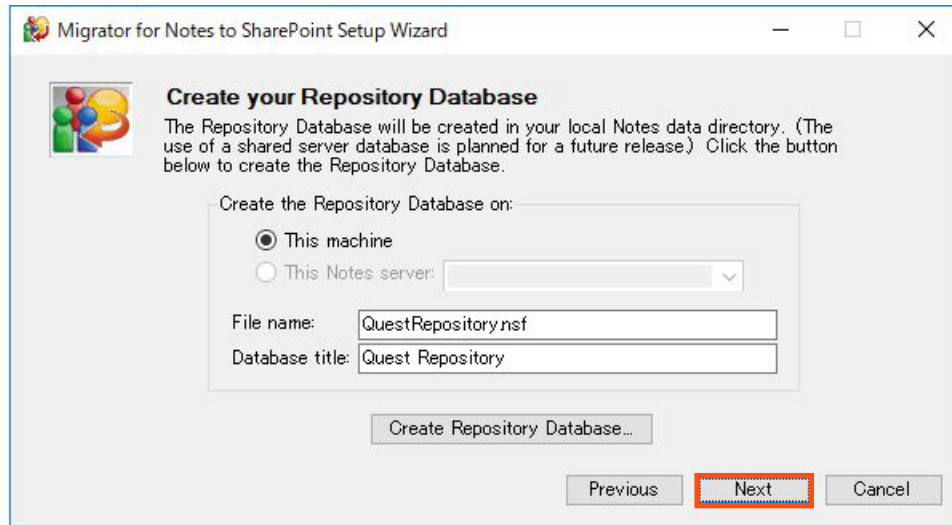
Migrator for Notes to SharePoint Setup Wizard

Create your Repository Database

The Repository Database will be created in your local Notes data directory. (The use of a shared server database is planned for a future release.) Click the button below to create the Repository Database.

Create the Repository Database on:

This machine

This Notes server:

File name: QuestRepository.nsf

Database title: Quest Repository

Create Repository Database...

Previous

Next

Cancel